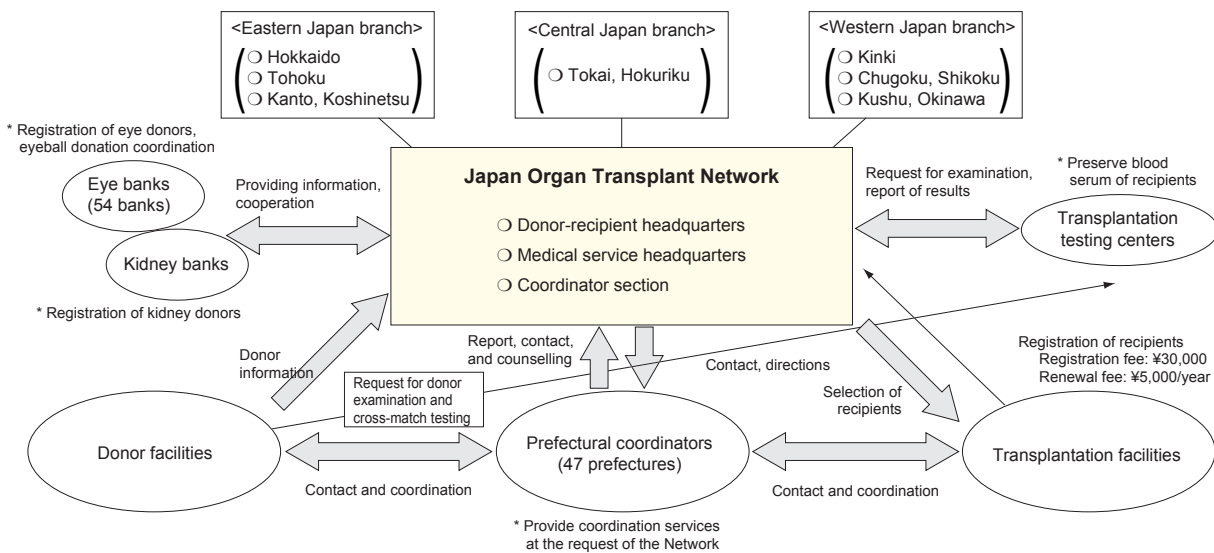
<Eastern Japan branch>
❍ Hokkaido
❍ Tohoku
❍ Kanto, Koshinetsu

<Central Japan branch>
❍ Tokai, Hokuriku

<Western Japan branch>
❍ Kinki
❍ Chugoku, Shikoku
❍ Kushu, Okinawa

* Registration of eye donors, eyeball donation coordination

Eye banks (54 banks)

Kidney banks

* Registration of kidney donors

Providing information, cooperation

Japan Organ Transplant Network
❍ Donor-recipient headquarters
❍ Medical service headquarters
❍ Coordinator section

Request for examination, report of results

* Preserve blood serum of recipients

Transplantation testing centers

Donor information

Request for donor examination and cross-match testing

Report, contact, and counselling

Contact, directions

Selection of recipients

Registration of recipients
Registration fee: ¥30,000
Renewal fee: ¥5,000/year

Donor facilities

Prefectural coordinators (47 prefectures)

Transplantation facilities

Contact and coordination

Contact and coordination

* Provide coordination services at the request of the Network